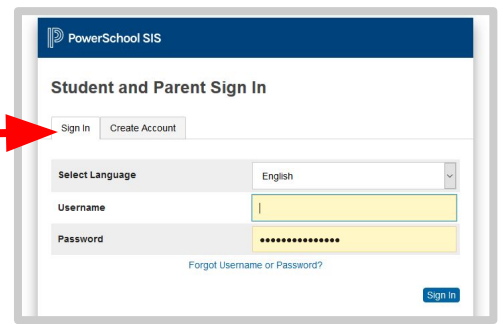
PowerSchool SIS

Student and Parent Sign In

Sign In | Create Account

| | |
|---|---|
| Select Language | English |
| Username | |
| Password | ••••••••••••••• |

Forgot Username or Password?

Sign In